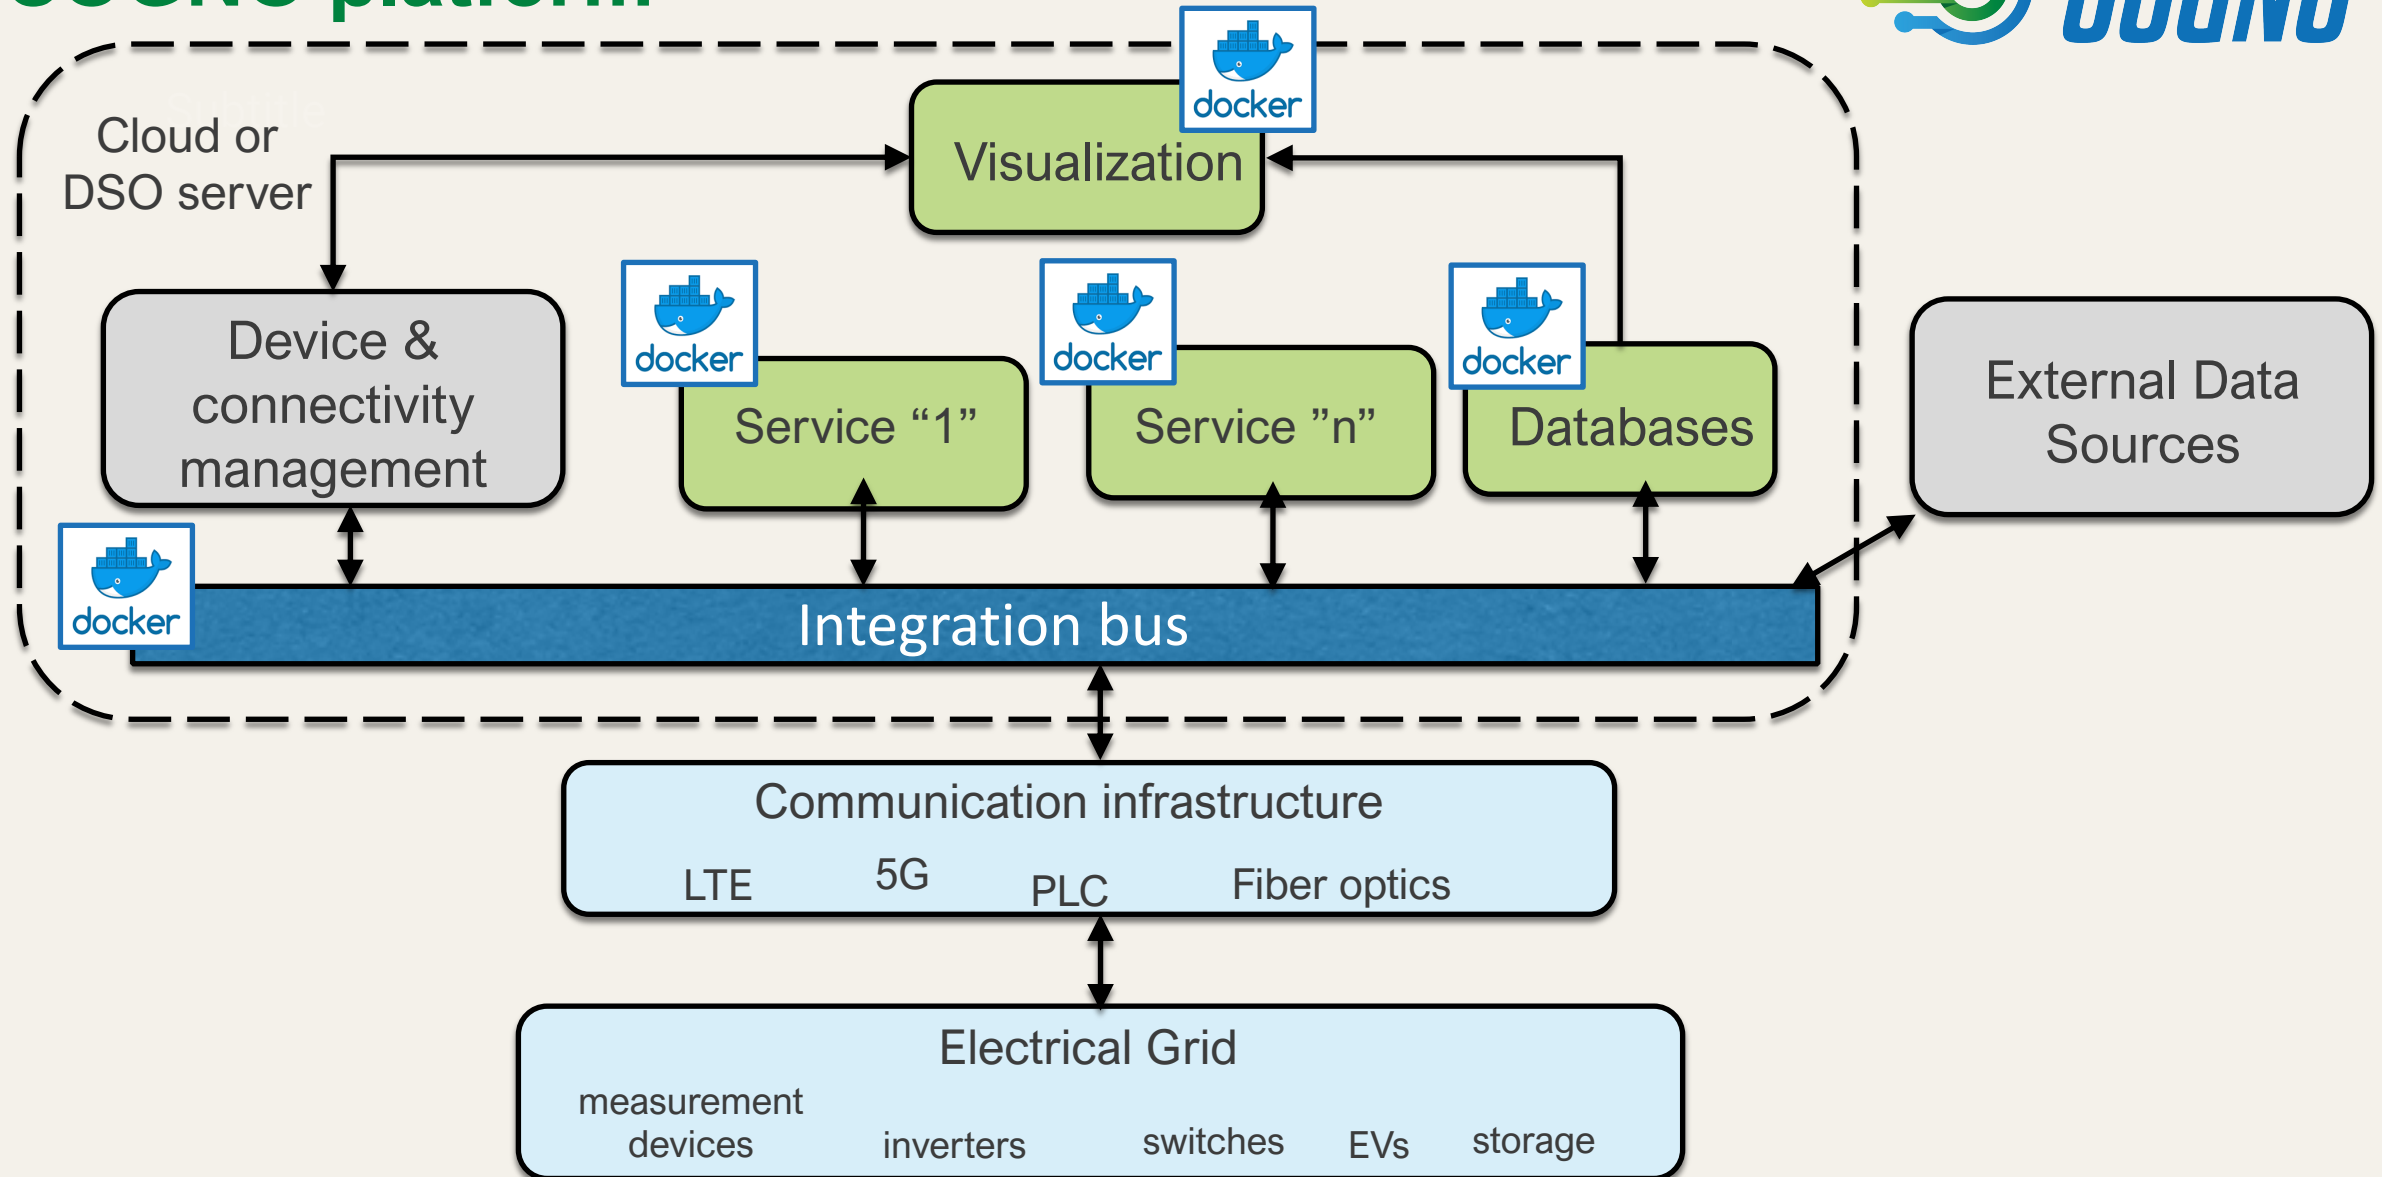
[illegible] platform

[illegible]

Cloud or DSO server

docker

Visualization

Device & connectivity management

docker

Service “1”

docker

Service ”n”

docker

Databases

External Data Sources

docker

Integration bus

Communication infrastructure

LTE

5G

PLC

Fiber optics

Electrical Grid

measurement devices

inverters

switches

EVs

storage